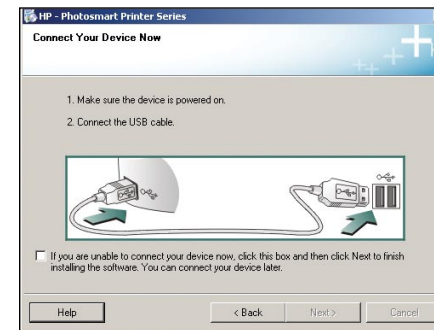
HP - Photosmart Printer Series

Connect Your Device Now

1. Make sure the device is powered on.

2. Connect the USB cable.

If you are unable to connect your device now, click this box and then click Next to finish installing the software. You can connect your device later.

Help

< Back

Next >

Cancel